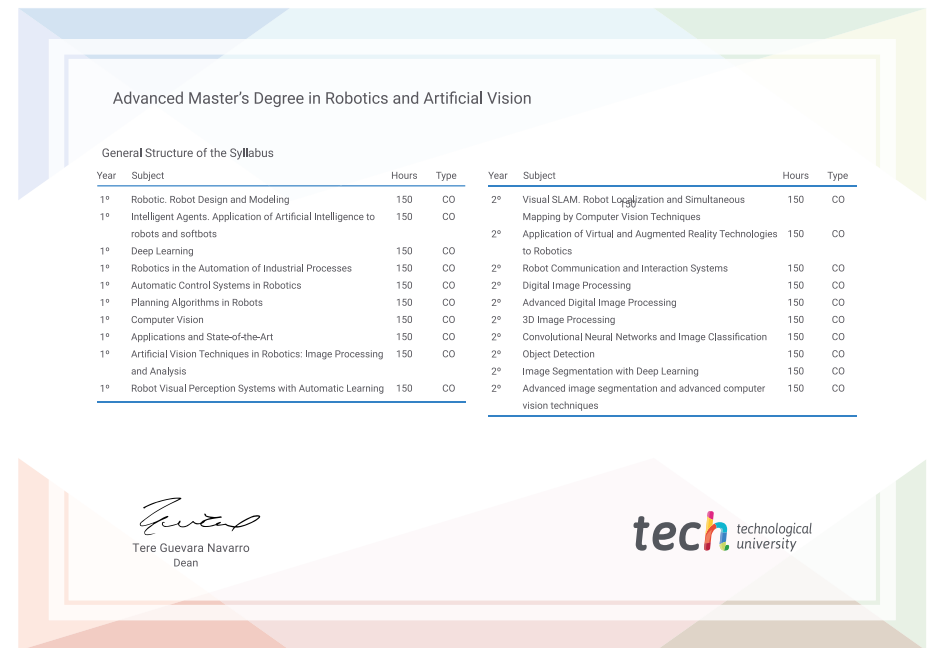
Advanced Master’s Degree in Robotics and Artificial Vision

General Structure of the Syllabus

| Year | Subject | Hours | Type |
|---|---|---|---|
| 1º | Robotic. Robot Design and Modeling | 150 | CO |
| 1º | Intelligent Agents. Application of Artificial Intelligence to robots and softbots | 150 | CO |
| 1º | Deep Learning | 150 | CO |
| 1º | Robotics in the Automation of Industrial Processes | 150 | CO |
| 1º | Automatic Control Systems in Robotics | 150 | CO |
| 1º | Planning Algorithms in Robots | 150 | CO |
| 1º | Computer Vision | 150 | CO |
| 1º | Applications and State-of-the-Art | 150 | CO |
| 1º | Artificial Vision Techniques in Robotics: Image Processing and Analysis | 150 | CO |
| 1º | Robot Visual Perception Systems with Automatic Learning | 150 | CO |

| Year | Subject | Hours | Type |
|---|---|---|---|
| 2º | Visual SLAM. Robot Localization and Simultaneous Mapping by Computer Vision Techniques | 150 | CO |
| 2º | Application of Virtual and Augmented Reality Technologies to Robotics | 150 | CO |
| 2º | Robot Communication and Interaction Systems | 150 | CO |
| 2º | Digital Image Processing | 150 | CO |
| 2º | Advanced Digital Image Processing | 150 | CO |
| 2º | 3D Image Processing | 150 | CO |
| 2º | Convolutional Neural Networks and Image Classification | 150 | CO |
| 2º | Object Detection | 150 | CO |
| 2º | Image Segmentation with Deep Learning | 150 | CO |
| 2º | Advanced image segmentation and advanced computer vision techniques | 150 | CO |

Tere Guevara Navarro
Dean

tech technological university